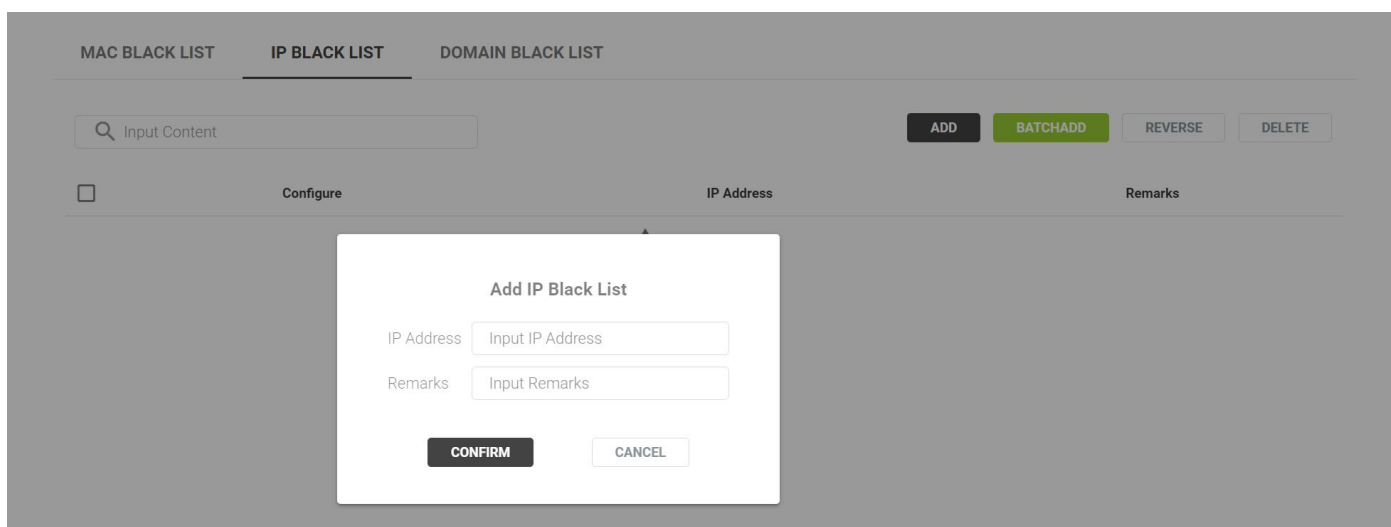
MAC BLACK LIST IP BLACK LIST DOMAIN BLACK LIST

Input Content

ADD BATCHADD REVERSE DELETE

| | Configure | IP Address | Remarks |
|---|---|---|---|

Add IP Black List

IP Address Input IP Address

Remarks Input Remarks

CONFIRM CANCEL